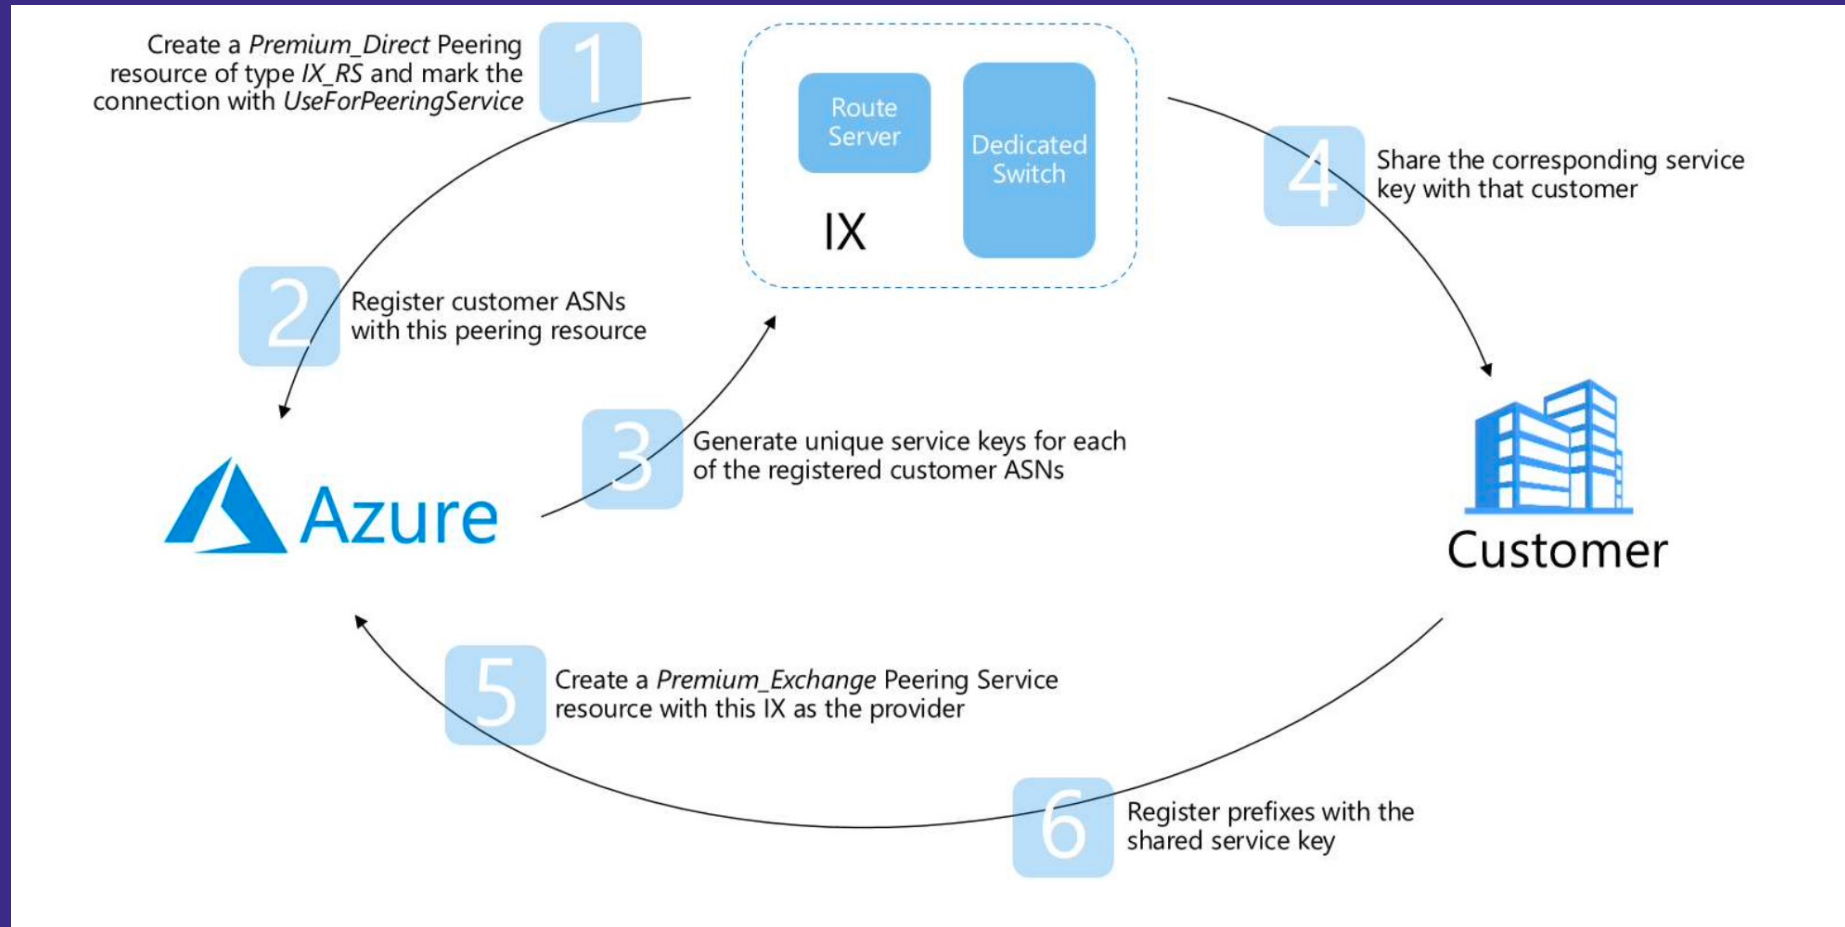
Create a Premium_Direct Peering resource of type IX_RS and mark the connection with UseForPeeringService

1

Route Server

Dedicated Switch

IX

4

Share the corresponding service key with that customer

2

Register customer ASNs with this peering resource

3

Generate unique service keys for each of the registered customer ASNs

Azure

Customer

5

Create a Premium_Exchange Peering Service resource with this IX as the provider

6

Register prefixes with the shared service key